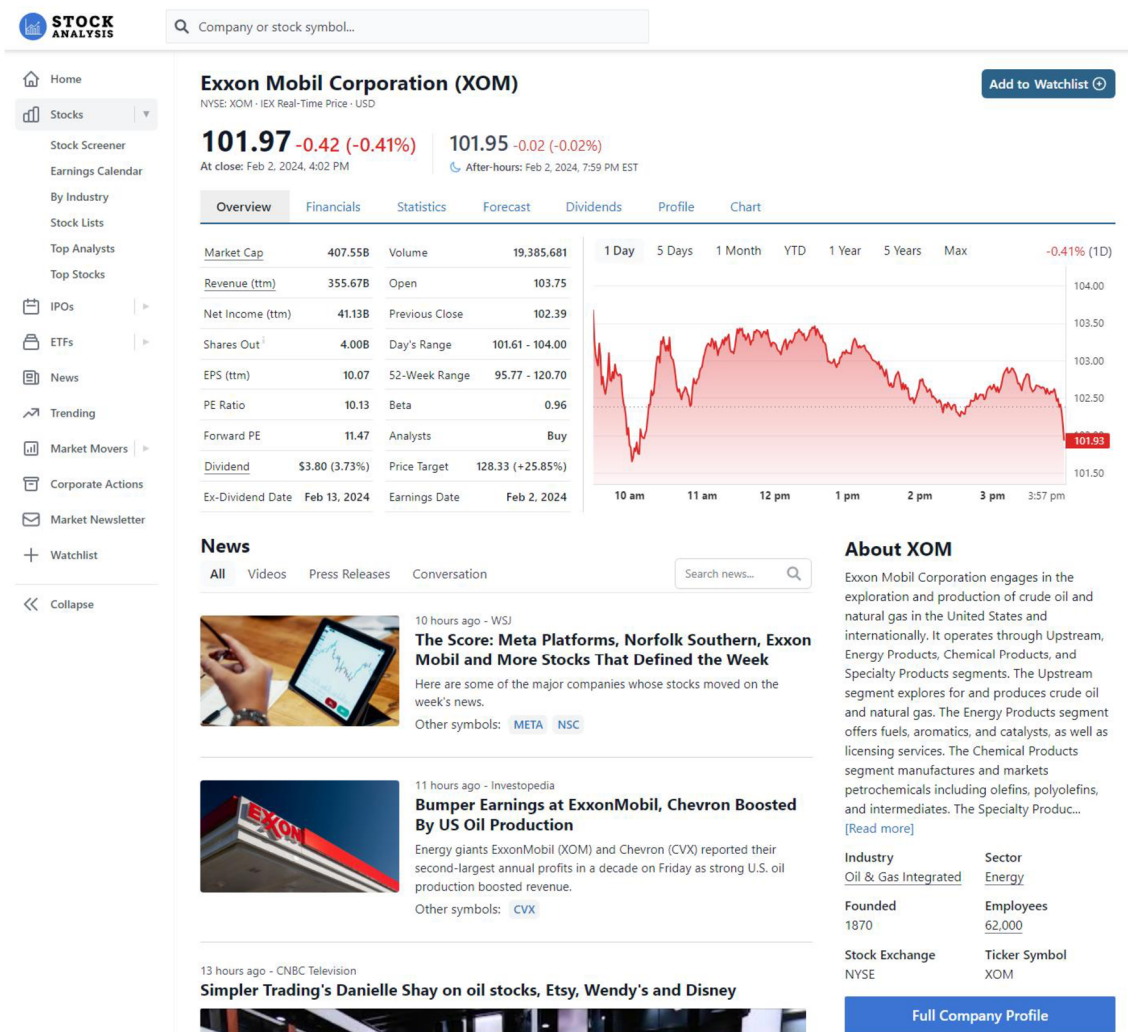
STOCK ANALYSIS

Company or stock symbol...

Home
Stocks
Stock Screener
Earnings Calendar
By Industry
Stock Lists
Top Analysts
Top Stocks
IPOs
ETFs
News
Trending
Market Movers
Corporate Actions
Market Newsletter
Watchlist
Collapse

Exxon Mobil Corporation (XOM)
NYSE: XOM · IEX Real-Time Price · USD

Add to Watchlist

101.97 -0.42 (-0.41%)
At close: Feb 2, 2024, 4:02 PM

101.95 -0.02 (-0.02%)
After-hours: Feb 2, 2024, 7:59 PM EST

Overview Financials Statistics Forecast Dividends Profile Chart

| Market Cap | 407.55B | Volume | 19,385,681 |
|---|---|---|---|
| Revenue (ttm) | 355.67B | Open | 103.75 |
| Net Income (ttm) | 41.13B | Previous Close | 102.39 |
| Shares Out | 4.00B | Day's Range | 101.61 - 104.00 |
| EPS (ttm) | 10.07 | 52-Week Range | 95.77 - 120.70 |
| PE Ratio | 10.13 | Beta | 0.96 |
| Forward PE | 11.47 | Analysts | Buy |
| Dividend | $3.80 (3.73%) | Price Target | 128.33 (+25.85%) |
| Ex-Dividend Date | Feb 13, 2024 | Earnings Date | Feb 2, 2024 |

1 Day 5 Days 1 Month YTD 1 Year 5 Years Max -0.41% (1D)
104.00 103.50 103.00 102.50 101.93 101.50
10 am 11 am 12 pm 1 pm 2 pm 3 pm 3:57 pm

News
All Videos Press Releases Conversation
Search news...

10 hours ago - WSJ
The Score: Meta Platforms, Norfolk Southern, Exxon Mobil and More Stocks That Defined the Week
Here are some of the major companies whose stocks moved on the week's news.
Other symbols: META NSC

11 hours ago - Investopedia
Bumper Earnings at ExxonMobil, Chevron Boosted By US Oil Production
Energy giants ExxonMobil (XOM) and Chevron (CVX) reported their second-largest annual profits in a decade on Friday as strong U.S. oil production boosted revenue.
Other symbols: CVX

13 hours ago - CNBC Television
Simpler Trading's Danielle Shay on oil stocks, Etsy, Wendy's and Disney

About XOM
Exxon Mobil Corporation engages in the exploration and production of crude oil and natural gas in the United States and internationally. It operates through Upstream, Energy Products, Chemical Products, and Specialty Products segments. The Upstream segment explores for and produces crude oil and natural gas. The Energy Products segment offers fuels, aromatics, and catalysts, as well as licensing services. The Chemical Products segment manufactures and markets petrochemicals including olefins, polyolefins, and intermediates. The Specialty Produc...
[Read more]

Industry
Oil & Gas Integrated
Sector
Energy
Founded
1870
Employees
62,000
Stock Exchange
NYSE
Ticker Symbol
XOM

Full Company Profile